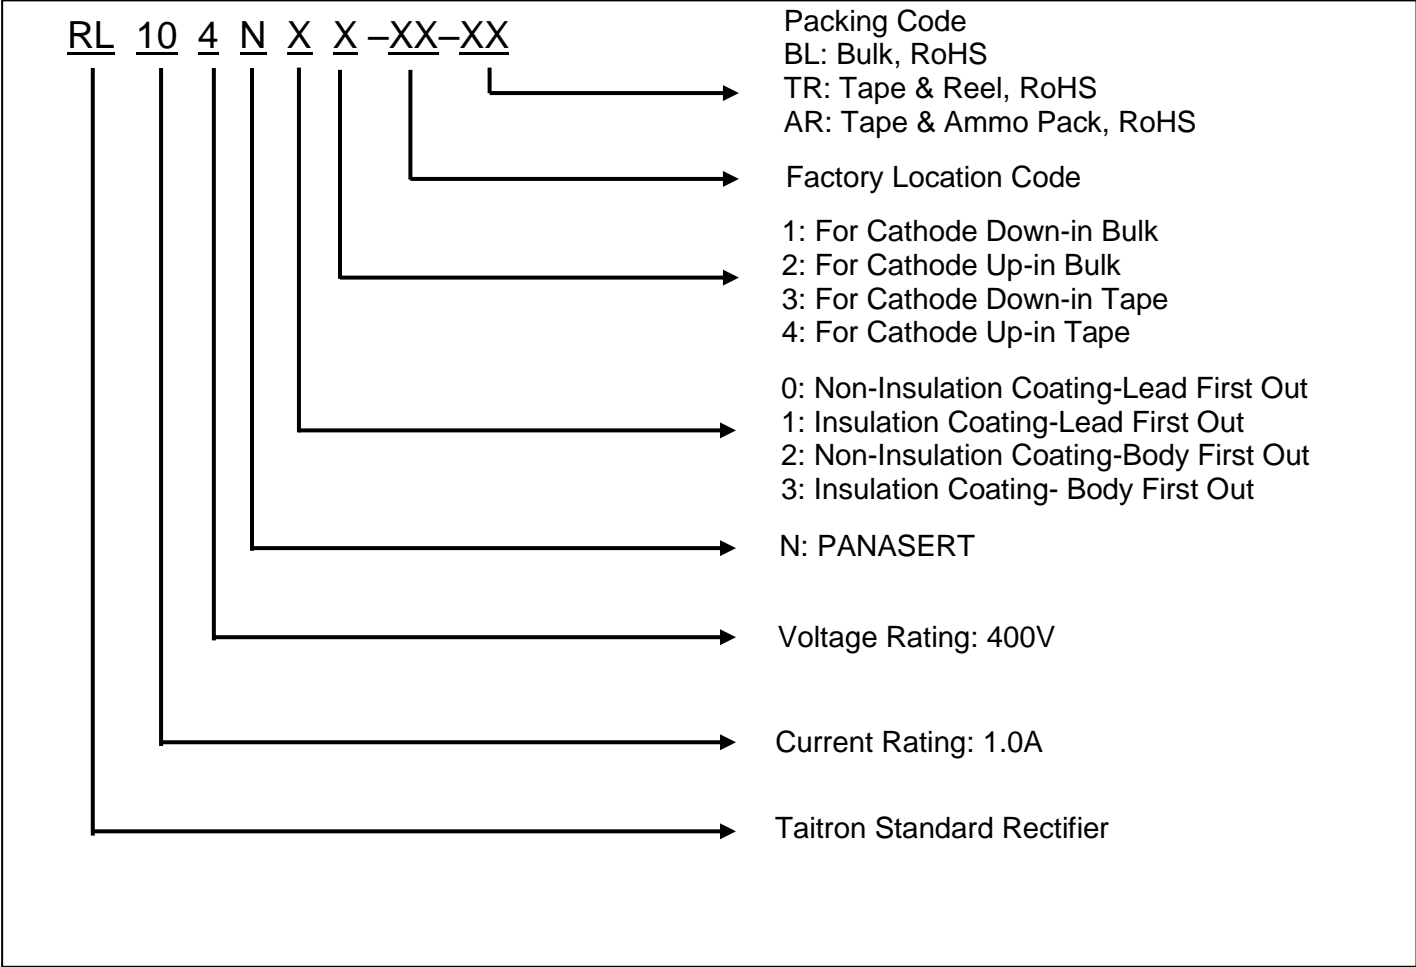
RL 10 4 N X X –XX–XX

Packing Code
BL: Bulk, RoHS
TR: Tape & Reel, RoHS
AR: Tape & Ammo Pack, RoHS

Factory Location Code

1: For Cathode Down-in Bulk
2: For Cathode Up-in Bulk
3: For Cathode Down-in Tape
4: For Cathode Up-in Tape

0: Non-Insulation Coating-Lead First Out
1: Insulation Coating-Lead First Out
2: Non-Insulation Coating-Body First Out
3: Insulation Coating- Body First Out

N: PANASERT

Voltage Rating: 400V

Current Rating: 1.0A

Taitron Standard Rectifier